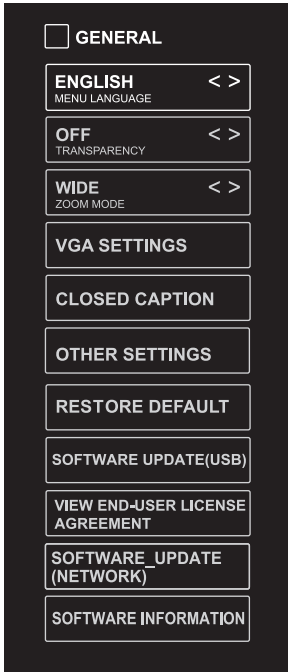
GENERAL

ENGLISH < >
MENU LANGUAGE

OFF < >
TRANSPARENCY

WIDE < >
ZOOM MODE

VGA SETTINGS

CLOSED CAPTION

OTHER SETTINGS

RESTORE DEFAULT

SOFTWARE UPDATE(USB)

VIEW END-USER LICENSE AGREEMENT

SOFTWARE_UPDATE (NETWORK)

SOFTWARE INFORMATION